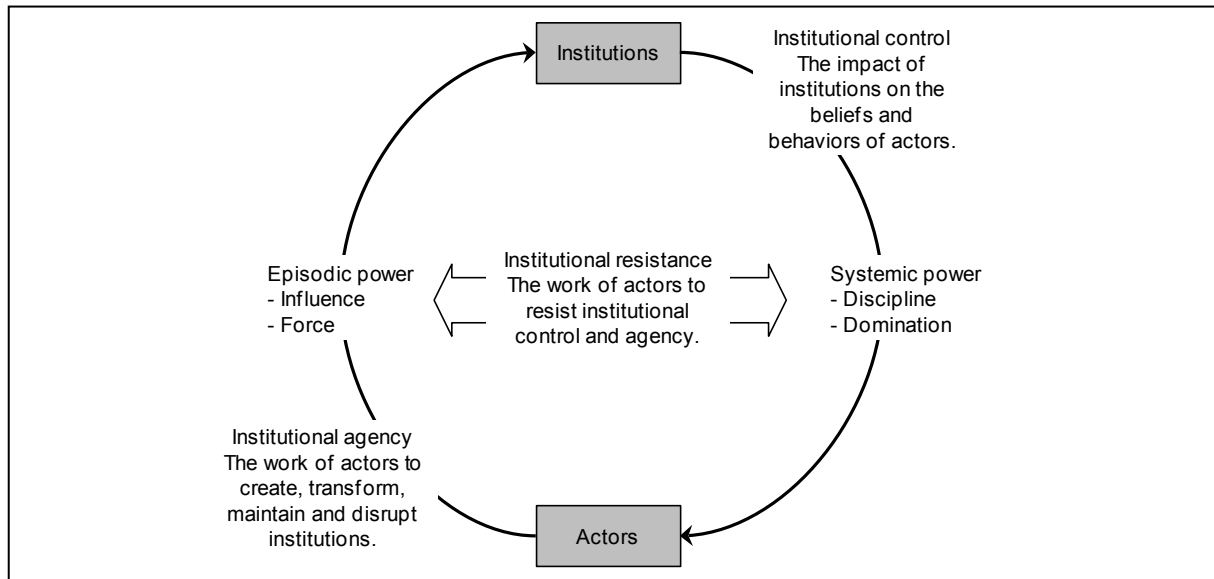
Institutions

Institutional control
The impact of institutions on the beliefs and behaviors of actors.

Episodic power
- Influence
- Force

Institutional resistance
The work of actors to resist institutional control and agency.

Systemic power
- Discipline
- Domination

Institutional agency
The work of actors to create, transform, maintain and disrupt institutions.

Actors